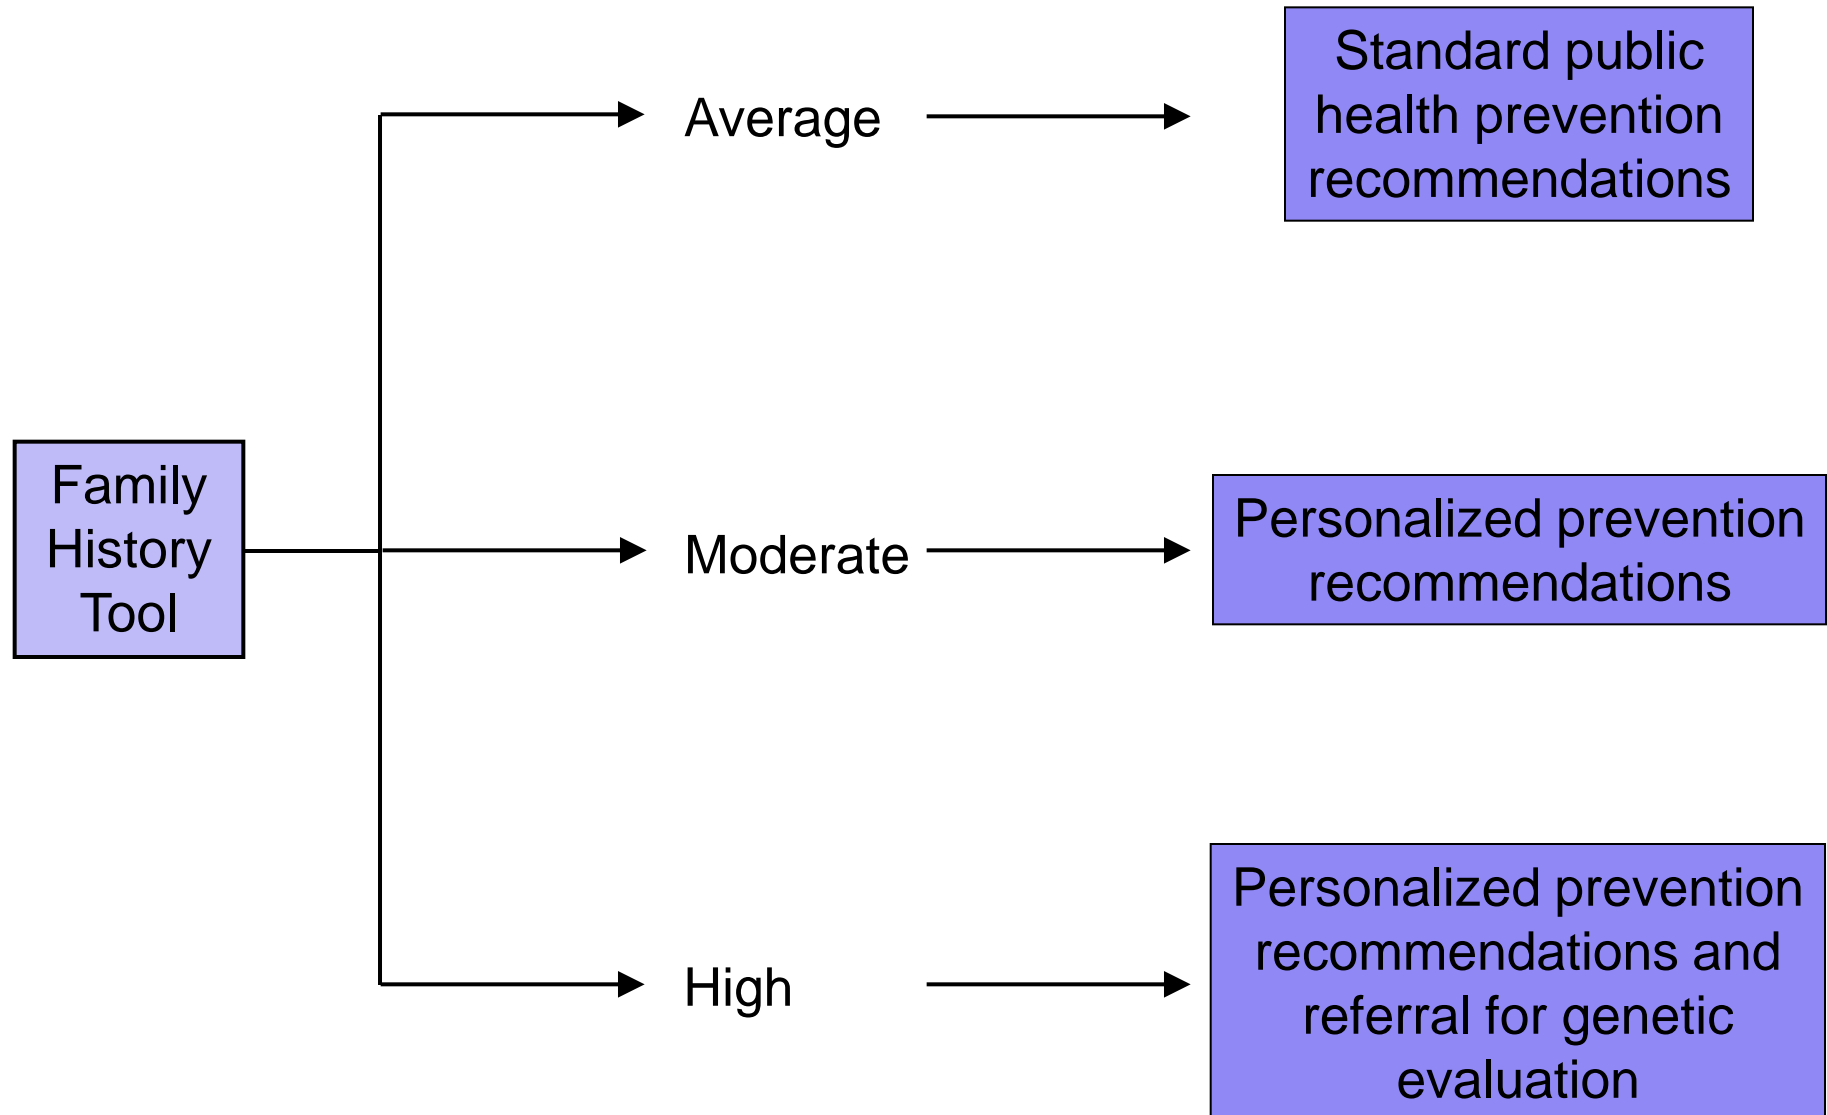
Family History Tool

Average

Standard public health prevention recommendations

Moderate

Personalized prevention recommendations

High

Personalized prevention recommendations and referral for genetic evaluation